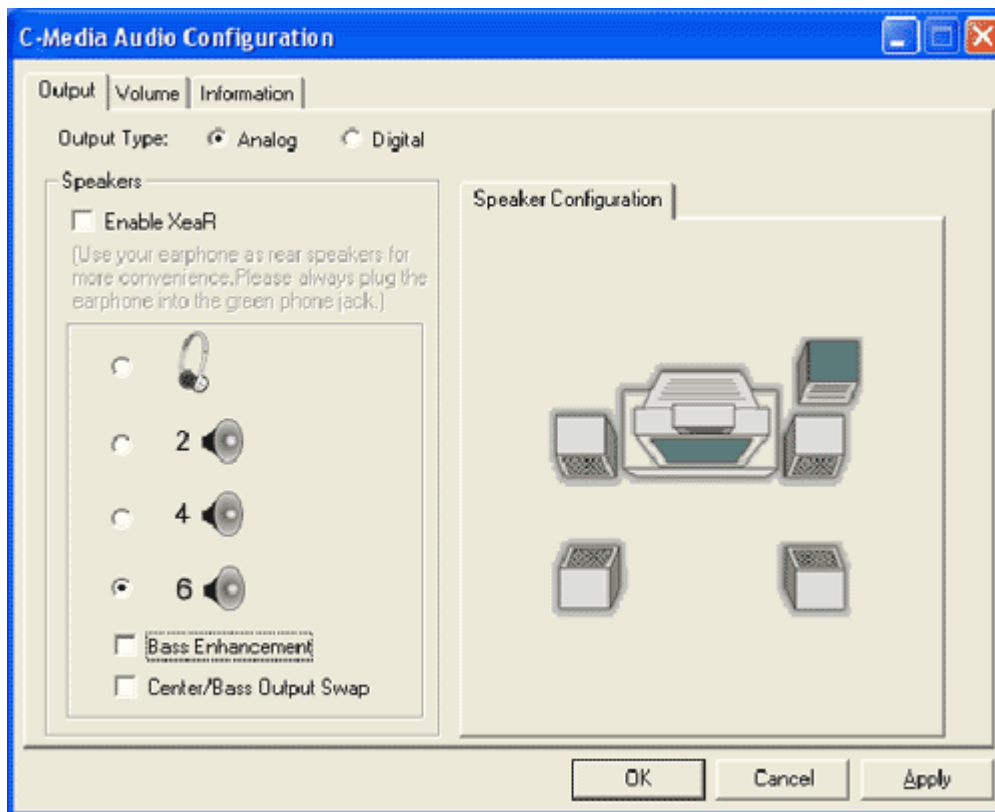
C-Media Audio Configuration

Output | Volume | Information

Output Type: Analog Digital

Speakers

Enable XeaR

(Use your earphone as rear speakers for more convenience.Please always plug the earphone into the green phone jack.)

2

4

6

Bass Enhancement

Center/Bass Output Swap

Speaker Configuration

OK Cancel Apply